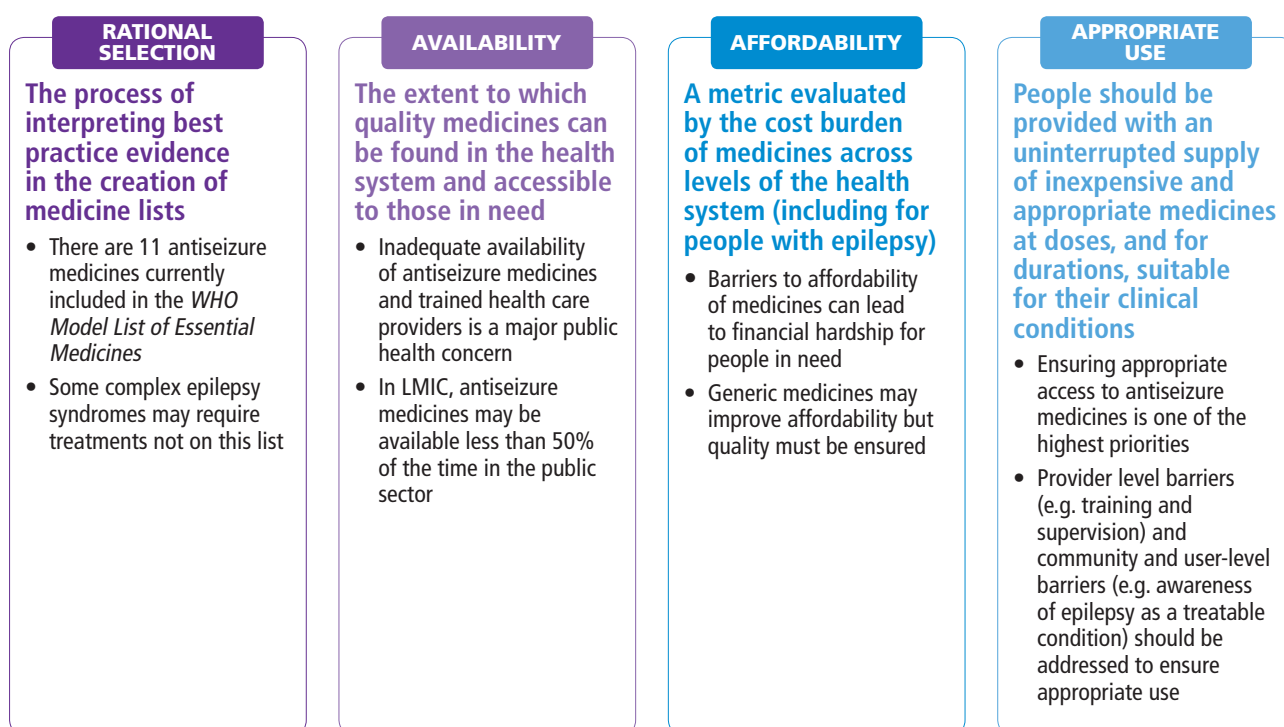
RATIONAL SELECTION

The process of interpreting best practice evidence in the creation of medicine lists

- There are 11 antiseizure medicines currently included in the *WHO Model List of Essential Medicines*
- Some complex epilepsy syndromes may require treatments not on this list

AVAILABILITY

The extent to which quality medicines can be found in the health system and accessible to those in need

- Inadequate availability of antiseizure medicines and trained health care providers is a major public health concern
- In LMIC, antiseizure medicines may be available less than 50% of the time in the public sector

AFFORDABILITY

A metric evaluated by the cost burden of medicines across levels of the health system (including for people with epilepsy)

- Barriers to affordability of medicines can lead to financial hardship for people in need
- Generic medicines may improve affordability but quality must be ensured

APPROPRIATE USE

People should be provided with an uninterrupted supply of inexpensive and appropriate medicines at doses, and for durations, suitable for their clinical conditions

- Ensuring appropriate access to antiseizure medicines is one of the highest priorities
- Provider level barriers (e.g. training and supervision) and community and user-level barriers (e.g. awareness of epilepsy as a treatable condition) should be addressed to ensure appropriate use